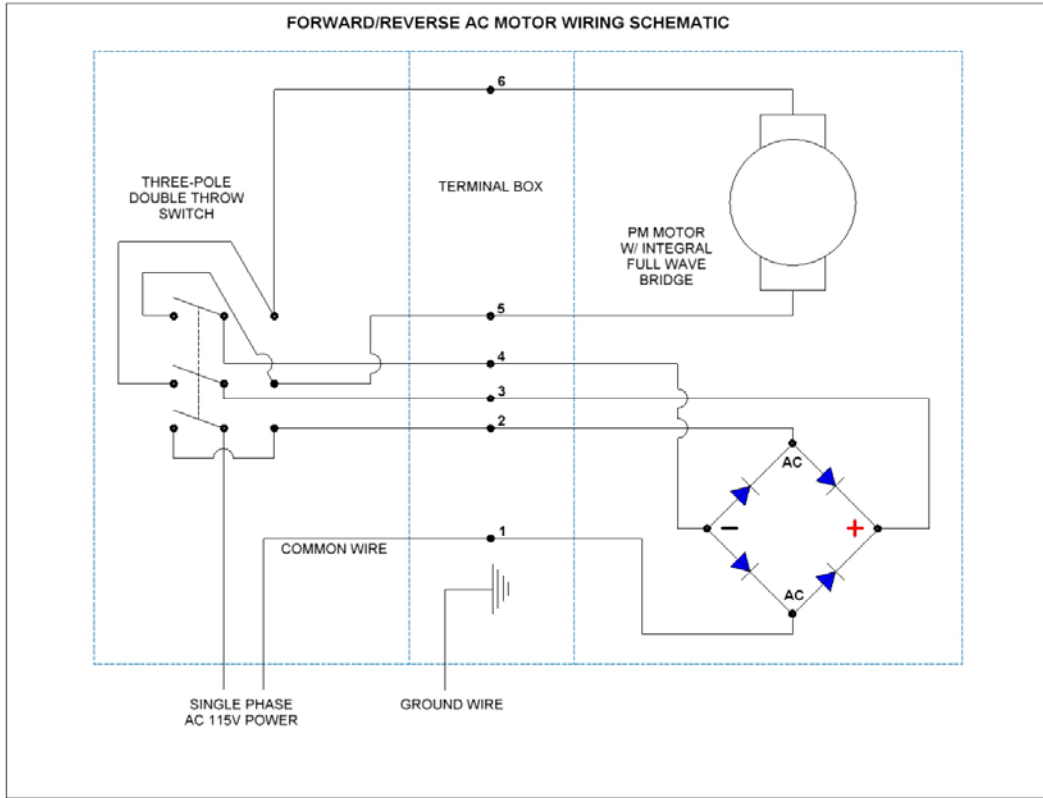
FORWARD/REVERSE AC MOTOR WIRING SCHEMATIC

6

THREE-POLE DOUBLE THROW SWITCH

TERMINAL BOX

PM MOTOR W/ INTEGRAL FULL WAVE BRIDGE

5

4

3

2

AC

−

+

1

COMMON WIRE

AC

SINGLE PHASE AC 115V POWER

GROUND WIRE